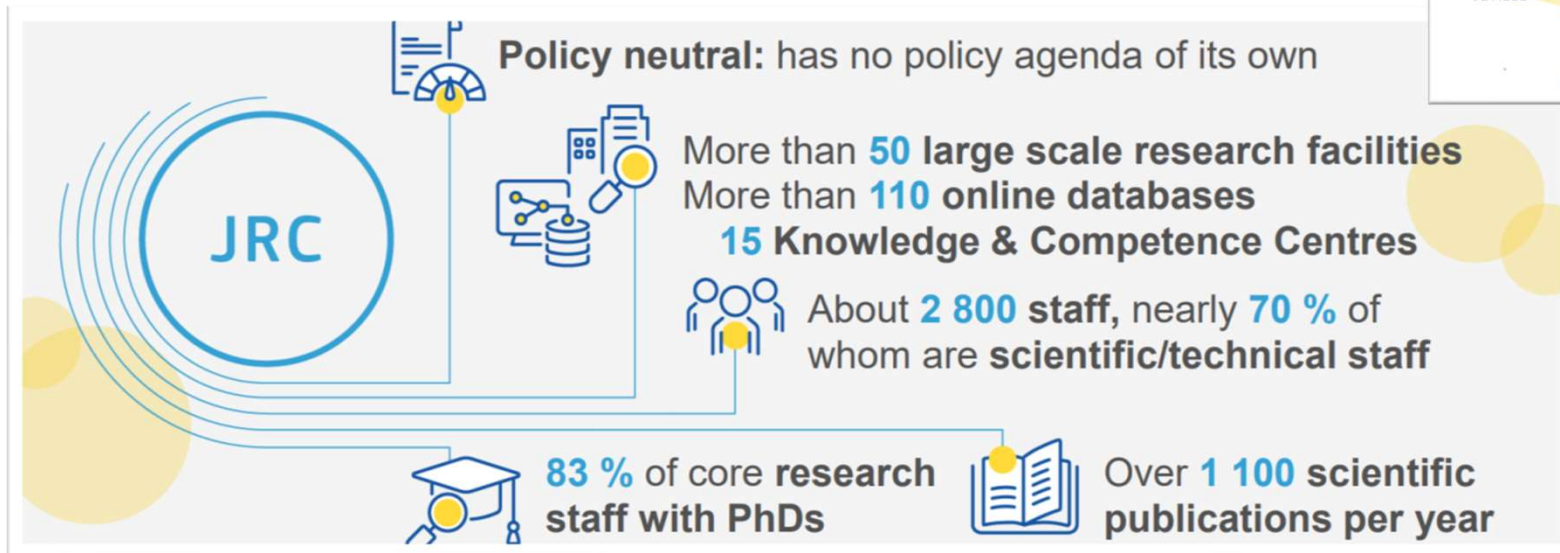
JRC

Policy neutral: has no policy agenda of its own

More than 50 large scale research facilities
More than 110 online databases
15 Knowledge & Competence Centres

About 2 800 staff, nearly 70 % of whom are scientific/technical staff

83 % of core research staff with PhDs

Over 1 100 scientific publications per year